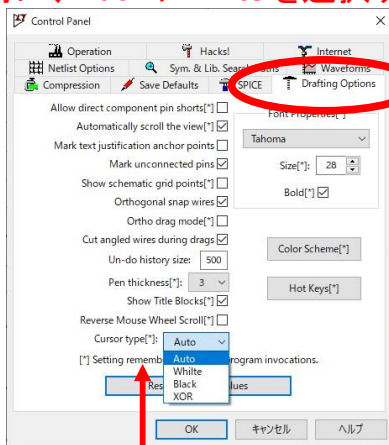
Control Panel

Operation
Hacks!
Internet
Netlist Options
Sym. & Lib. Search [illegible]
Waveforms
Compression
Save Defaults
SPICE
Drafting Options

Allow direct component pin shorts[*]
Automatically scroll the view[*]
Mark text justification anchor points
Mark unconnected pins
Show schematic grid points[*]
Orthogonal snap wires
Ortho drag mode[*]
Cut angled wires during drags
Un-do history size: 500
Pen thickness[*]: 3
Show Title Blocks[*]
Reverse Mouse Wheel Scroll[*]
Cursor type[*]: Auto

Auto
White
Black
XOR

Font Properties[*]
Tahoma
Size[*]: 28
Bold[*]

Color Scheme[*]

Hot Keys[*]

[*] Setting rememb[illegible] program invocations.

Res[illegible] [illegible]lues

OK
キャンセル
ヘルプ